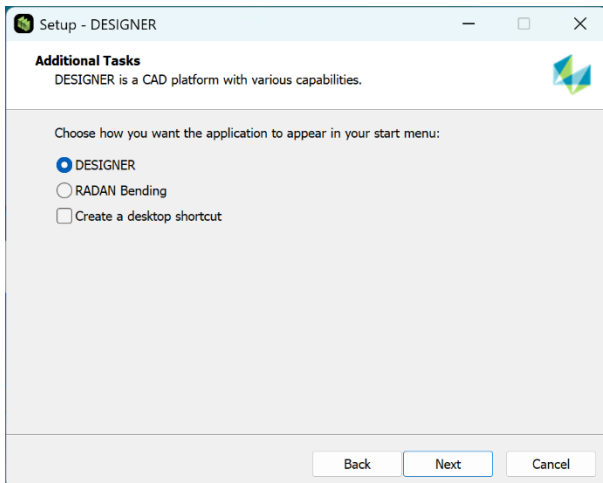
Setup - DESIGNER

Additional Tasks
DESIGNER is a CAD platform with various capabilities.

Choose how you want the application to appear in your start menu:

DESIGNER
RADAN Bending
Create a desktop shortcut

Back
Next
Cancel